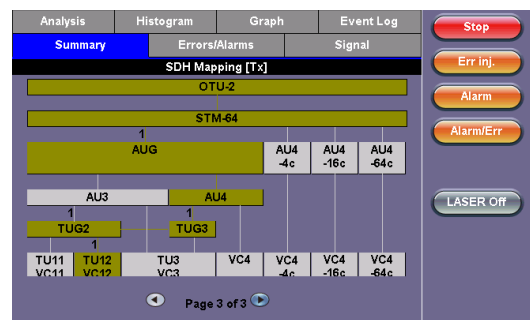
Analysis | Histogram | Graph | Event Log

Summary | Errors/Alarms | Signal

SDH Mapping [Tx]

OTU-2

STM-64

1

AUG

AU4 -4c

AU4 -16c

AU4 -64c

AU3

AU4

1

1

TUG2

TUG3

1

TU11 VC11

TU12 VC12

TU3 VC3

VC4

VC4 -4c

VC4 -16c

VC4 -64c

Page 3 of 3

Stop

Err inj.

Alarm

Alarm/Err

LASER Off